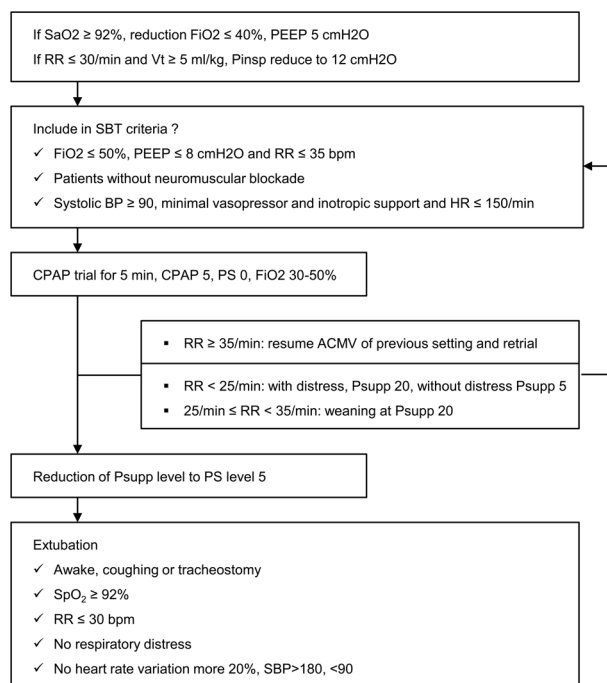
If SaO2 ≥ 92%, reduction FiO2 ≤ 40%, PEEP 5 cmH2O
If RR ≤ 30/min and Vt ≥ 5 ml/kg, Pinsp reduce to 12 cmH2O

Include in SBT criteria ?
✓ FiO2 ≤ 50%, PEEP ≤ 8 cmH2O and RR ≤ 35 bpm
✓ Patients without neuromuscular blockade
✓ Systolic BP ≥ 90, minimal vasopressor and inotropic support and HR ≤ 150/min

CPAP trial for 5 min, CPAP 5, PS 0, FiO2 30-50%

▪ RR ≥ 35/min: resume ACMV of previous setting and retrial

▪ RR < 25/min: with distress, Psupp 20, without distress Psupp 5
▪ 25/min ≤ RR < 35/min: weaning at Psupp 20

Reduction of Psupp level to PS level 5

Extubation
✓ Awake, coughing or tracheostomy
✓ $SpO_2$ ≥ 92%
✓ RR ≤ 30 bpm
✓ No respiratory distress
✓ No heart rate variation more 20%, SBP>180, <90